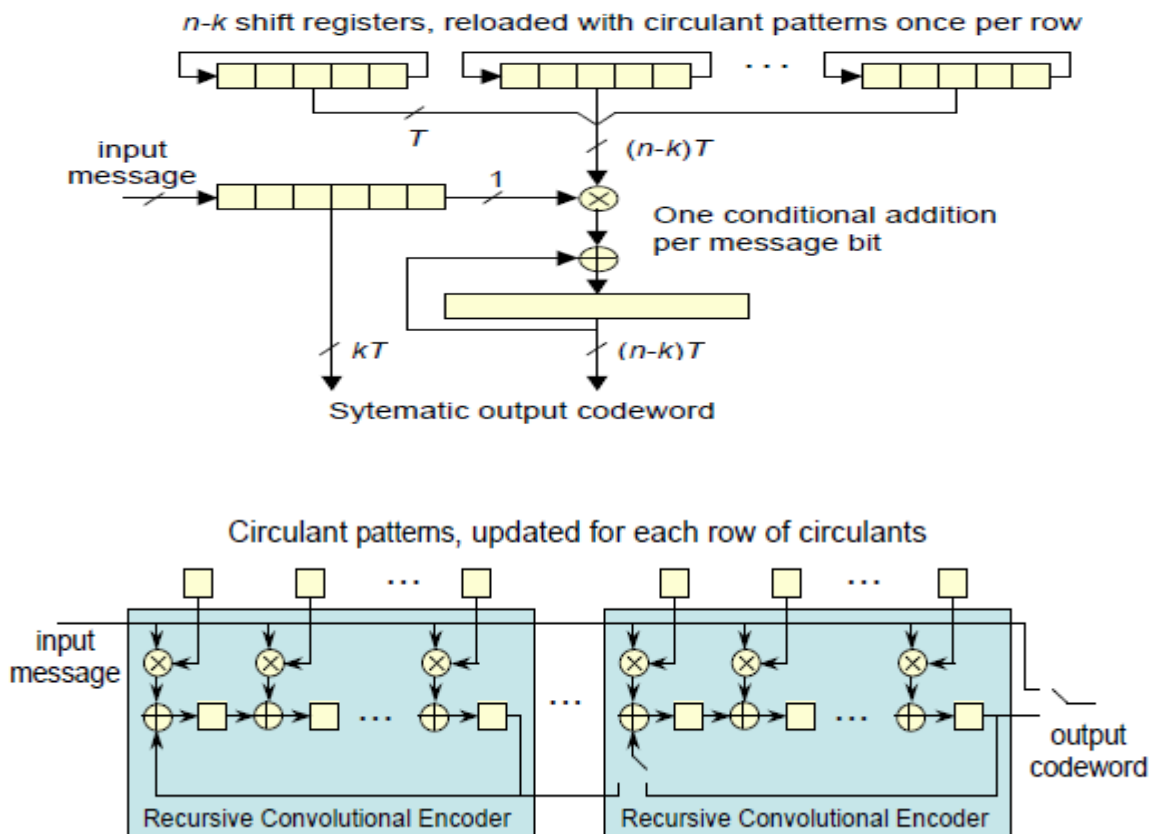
$n$-$k$ shift registers, reloaded with circulant patterns once per row

. . .

$T$

$(n-k)T$

input message

1

One conditional addition per message bit

$kT$

$(n-k)T$

Sytematic output codeword

Circulant patterns, updated for each row of circulants

...

...

input message

...

...

...

output codeword

Recursive Convolutional Encoder

Recursive Convolutional Encoder